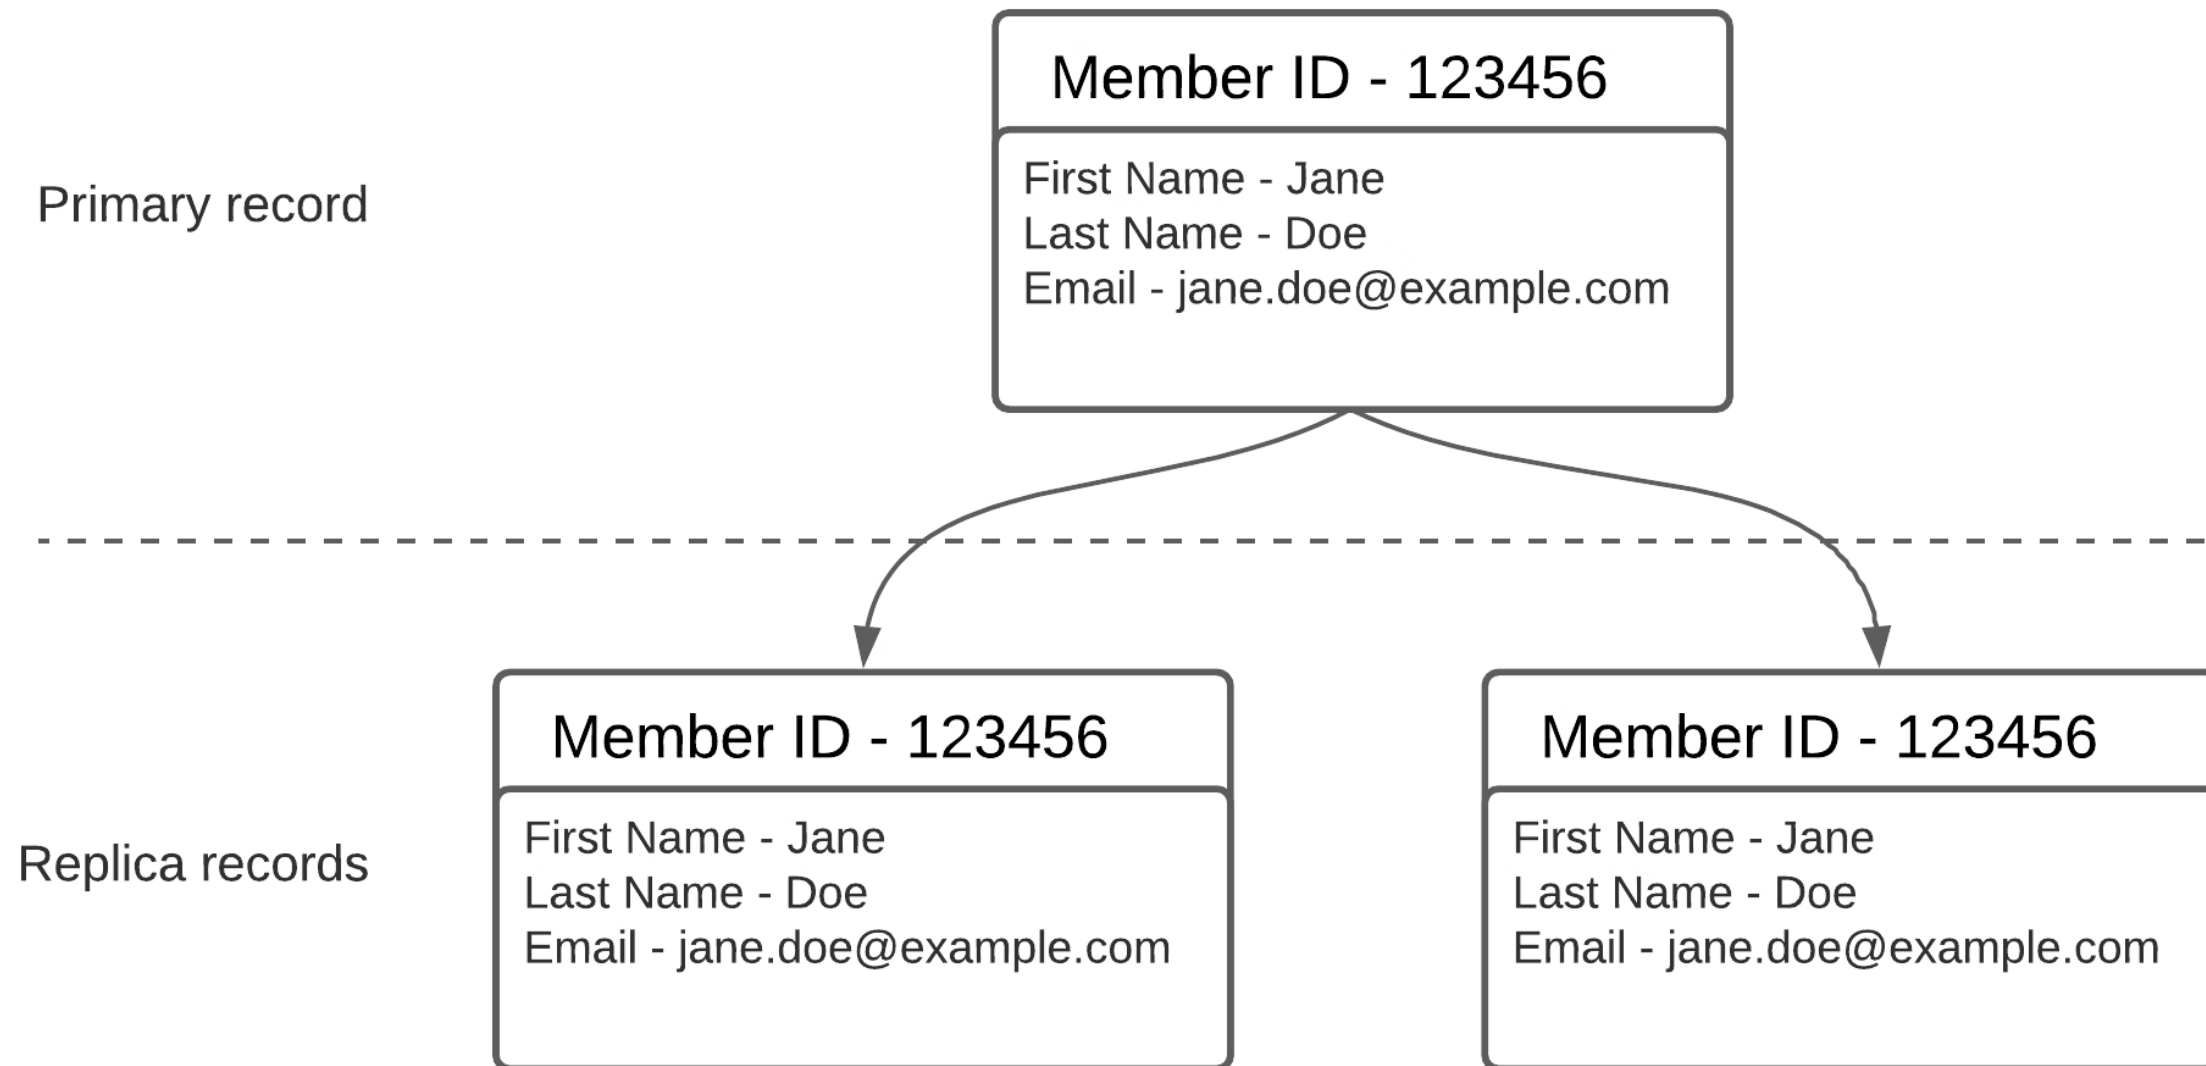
Primary record

Member ID - 123456

First Name - Jane
Last Name - Doe
Email - jane.doe@example.com

Replica records

Member ID - 123456

First Name - Jane
Last Name - Doe
Email - jane.doe@example.com

Member ID - 123456

First Name - Jane
Last Name - Doe
Email - jane.doe@example.com